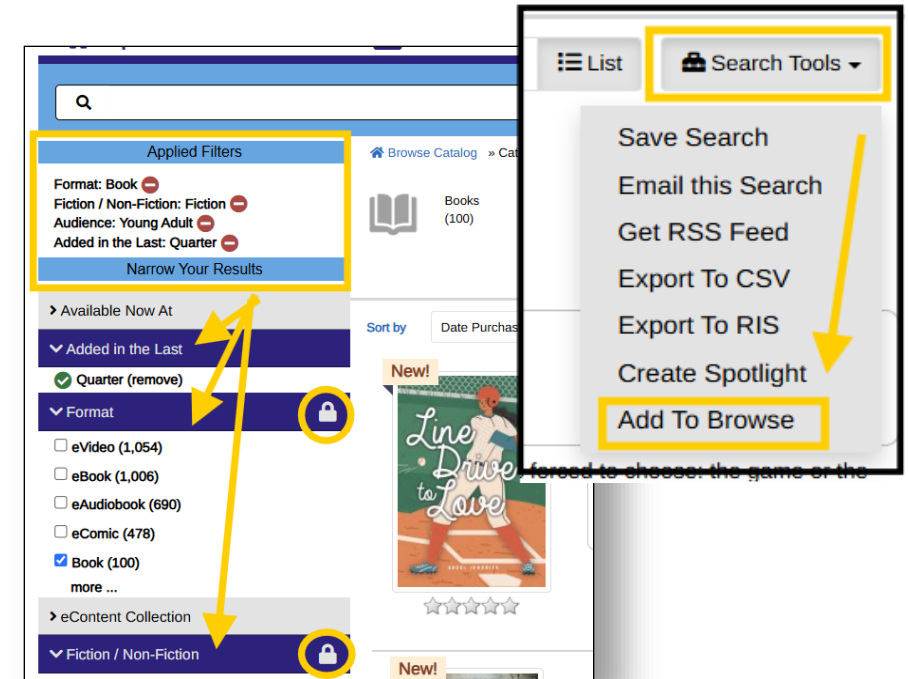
Applied Filters

Format: Book
Fiction / Non-Fiction: Fiction
Audience: Young Adult
Added in the Last: Quarter

Narrow Your Results

Available Now At

Added in the Last

Quarter (remove)

Format

eVideo (1,054)
eBook (1,006)
eAudiobook (690)
eComic (478)
Book (100)
more ...

eContent Collection

Fiction / Non-Fiction

Browse Catalog » Cat

Books
(100)

Sort by
Date Purchas

New!

Line Drive to Love

New!

List

Search Tools

Save Search
Email this Search
Get RSS Feed
Export To CSV
Export To RIS
Create Spotlight
Add To Browse

forced to choose: the game or the